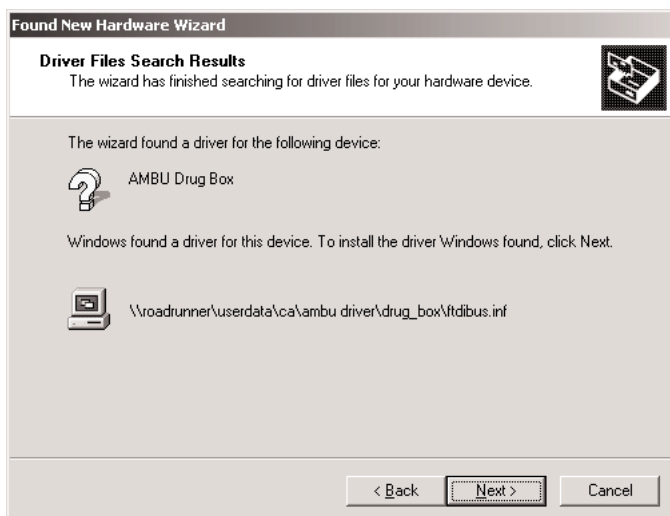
Found New Hardware Wizard

Driver Files Search Results
The wizard has finished searching for driver files for your hardware device.

The wizard found a driver for the following device:

AMBU Drug Box

Windows found a driver for this device. To install the driver Windows found, click Next.

\\roadrunner\userdata\ca\ambu driver\drug_box\ftdibus.inf

< Back
Next >
Cancel